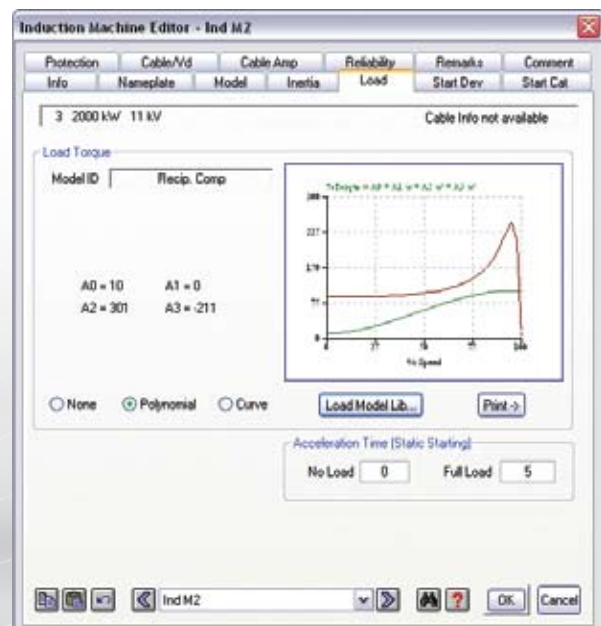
Induction Machine Editor - Ind M2

Protection | Cable/Vd | Cable Amp | Reliability | Remarks | Comment
Info | Nameplate | Model | Inertia | Load | Start Dev | Start Cat

3 2000 kW 11 kV

Cable Info not available

Load Torque

Model ID Recip. Comp

A0 = 10 A1 = 0
A2 = 301 A3 = -211

T=Torque = A0 + A1 w + A2 w² + A3 w³

300
225
150
75
0
25
50
75
100
% Speed

None Polynomial Curve

Load Model Lib...

Print ->

Acceleration Time (Static Starting)

No Load 0

Full Load 5

Ind M2

OK

Cancel